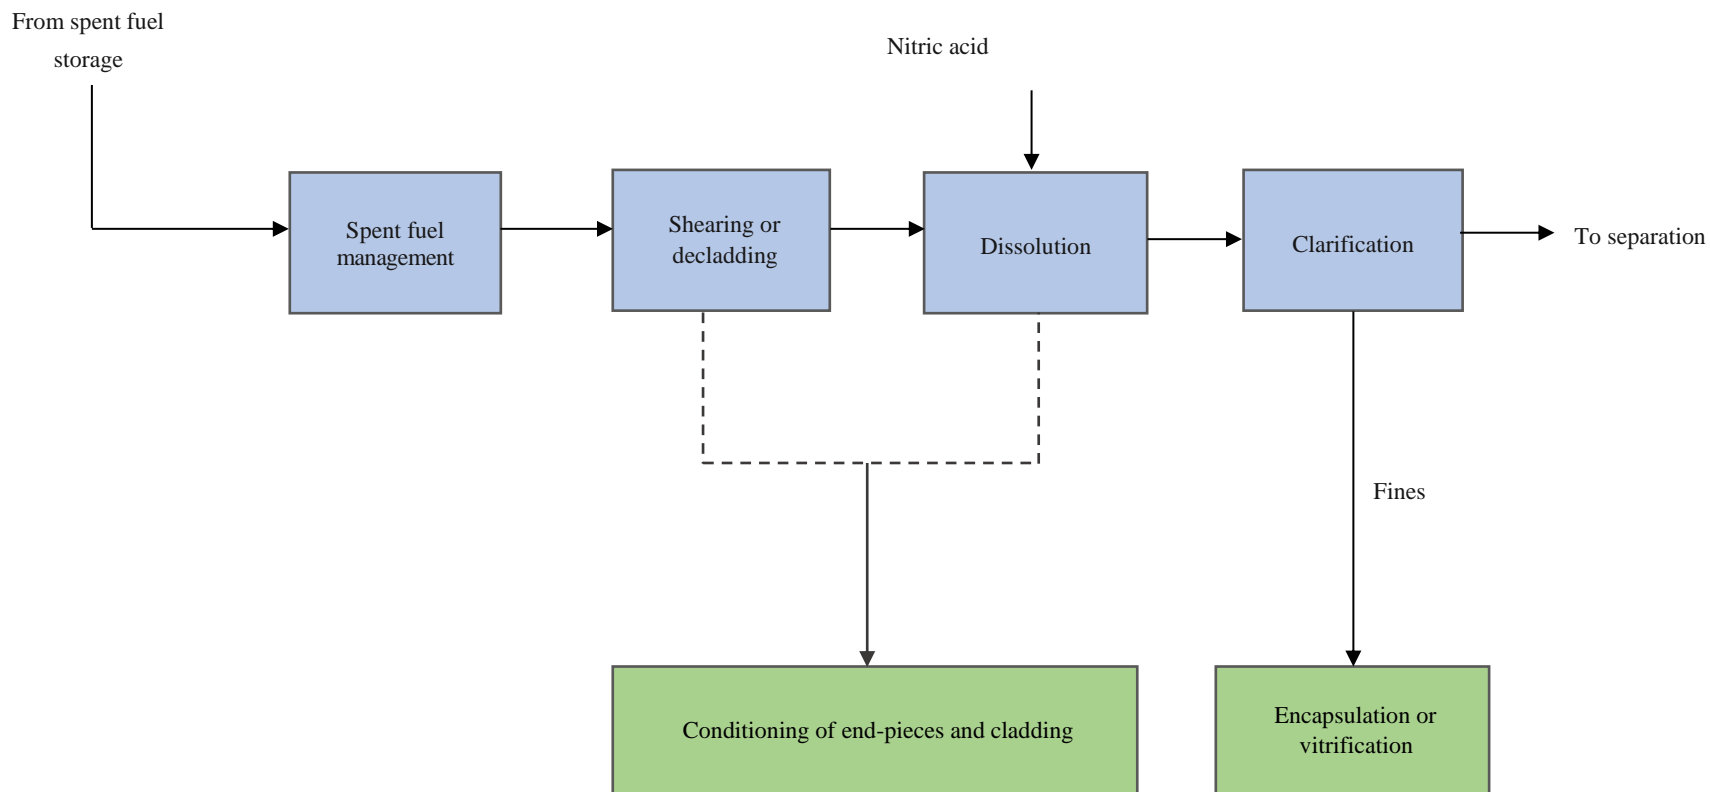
From spent fuel storage

Nitric acid

Spent fuel management

Shearing or decladding

Dissolution

Clarification

To separation

Fines

Conditioning of end-pieces and cladding

Encapsulation or vitrification